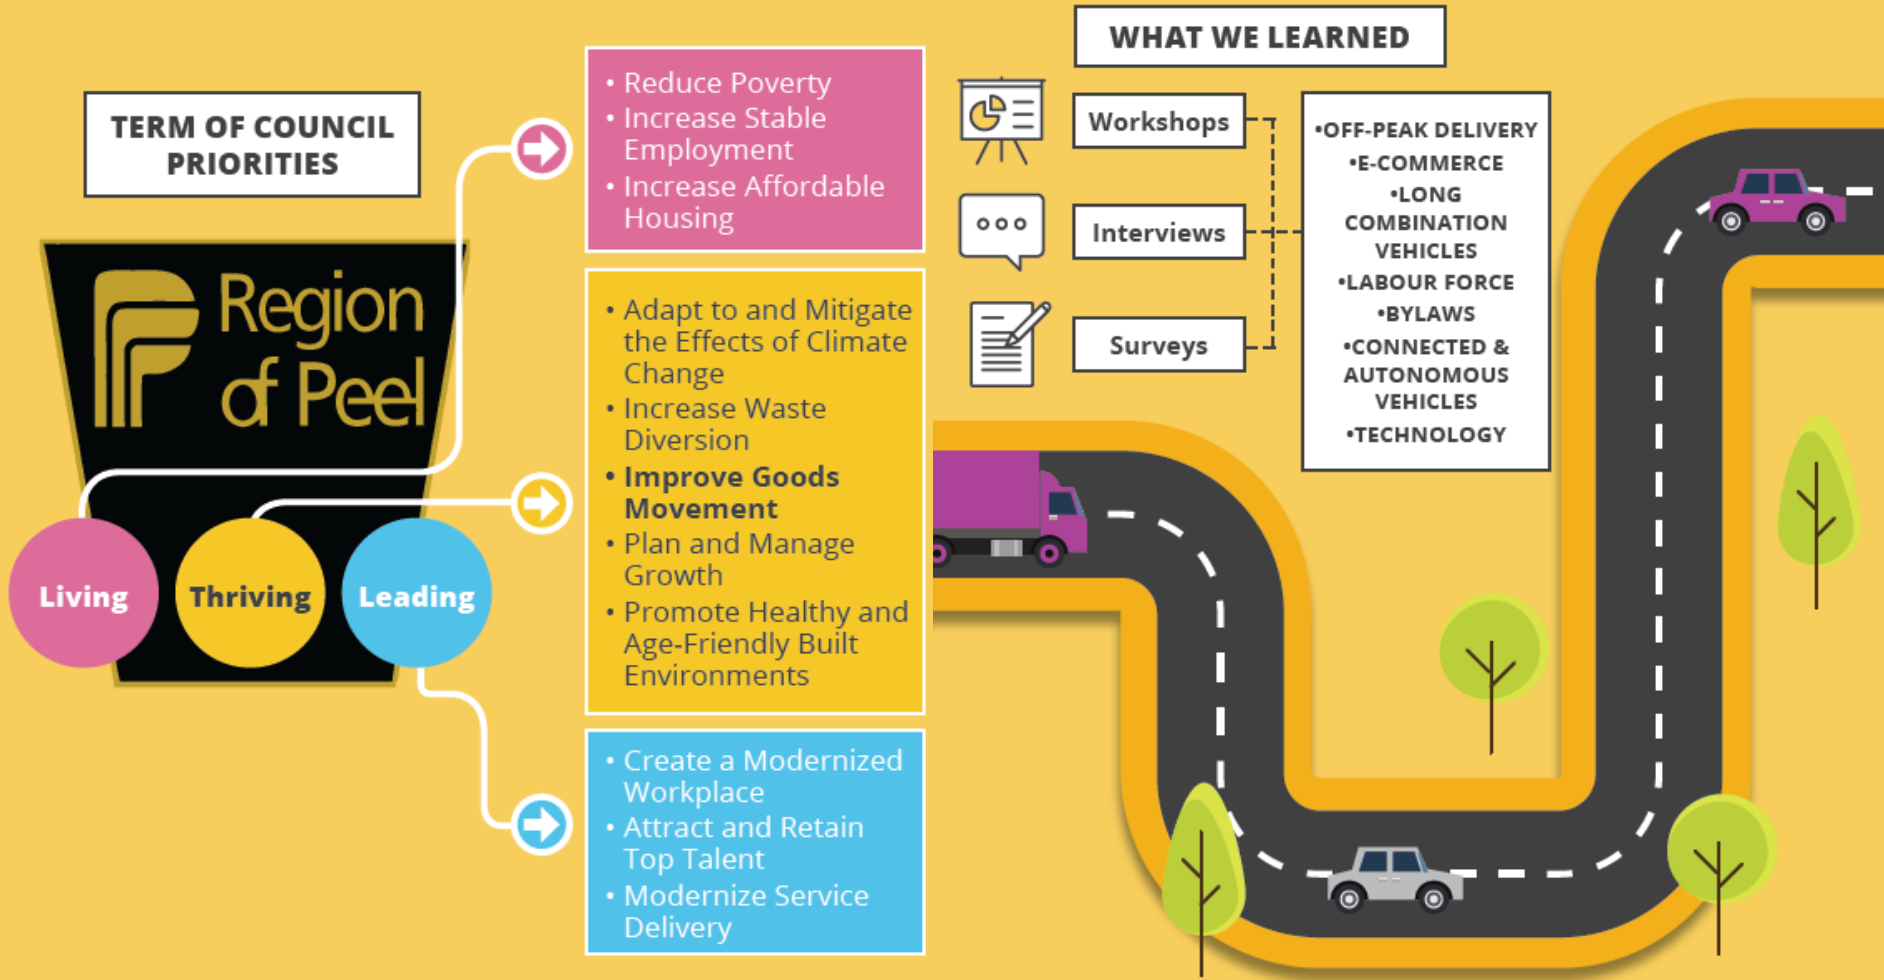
TERM OF COUNCIL PRIORITIES

Region of Peel

Living

Thriving

Leading

• Reduce Poverty
• Increase Stable Employment
• Increase Affordable Housing

• Adapt to and Mitigate the Effects of Climate Change
• Increase Waste Diversion
• **Improve Goods Movement**
• Plan and Manage Growth
• Promote Healthy and Age-Friendly Built Environments

• Create a Modernized Workplace
• Attract and Retain Top Talent
• Modernize Service Delivery

WHAT WE LEARNED

Workshops

Interviews

Surveys

•OFF-PEAK DELIVERY
•E-COMMERCE
•LONG COMBINATION VEHICLES
•LABOUR FORCE
•BYLAWS
•CONNECTED & AUTONOMOUS VEHICLES
•TECHNOLOGY